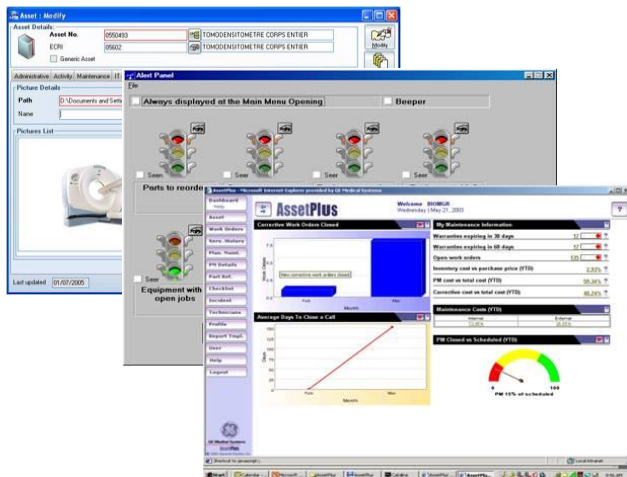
Asset : Modify

Asset Details
Asset No. 0550493 TOMODENSITOMETRE CORPS ENTIER
ECRI 05602 TOMODENSITOMETRE CORPS ENTIER
Generic Asset
Modify

Administrative Activity Maintenance IT

Picture Details
Path D:\Documents and Setti
Name

Pictures List

Last updated 01/07/2005

Alert Panel
File
Always displayed at the Main Menu Opening
Beeper

Seen
Seen
Seen
Seen
Parts to reorde

Seen
Equipment with open jobs

AssetPlus - Microsoft Internet Explorer provided by GE Medical Systems
AssetPlus
Welcome BIOMGR
Wednesday | May 21, 2003

Dashboard
Asset
Work Orders
Serv. History
Plan. Maint.
PM Details
Part Ref.
Checklist
Incident
Technician
Profile
Report Tmpl.
User
Help
Logout

Corrective Work Orders Closed
New corrective work orders closed
Work Orders
Feb
Mar
Month

Average Days To Close a Call
Days
Feb
Mar
Month

My Maintenance Information
Warranties expiring in 30 days 17
Warranties expiring in 60 days 17
Open work orders 125
Inventory cost vs purchase price (YTD) 2,93%
PM cost vs total cost (YTD) 58,34%
Corrective cost vs total cost (YTD) 40,24%

Maintenance Costs (YTD)
Internal External
13,85% 20,03%

PM Closed vs Scheduled (YTD)
0 100
PM 15% of scheduled

GE Medical Systems
AssetPlus